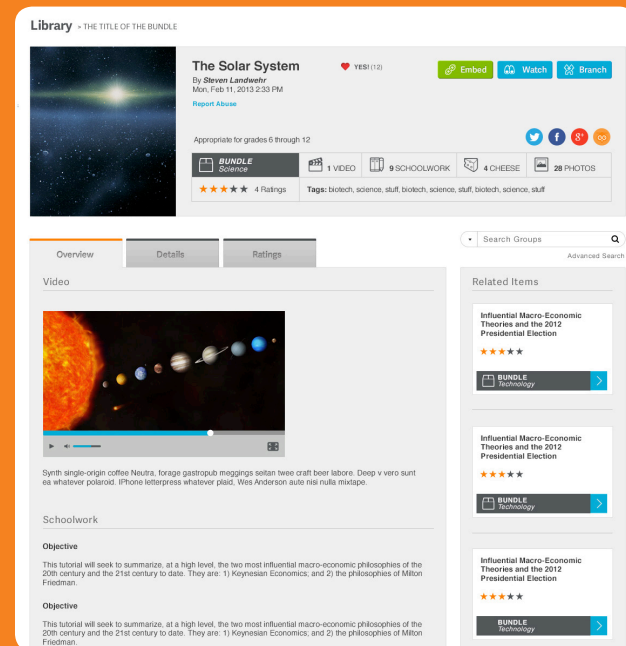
Library » THE TITLE OF THE BUNDLE

The Solar System

By Steven Landwehr
Mon, Feb 11, 2013 2:33 PM

Report Abuse

YES! (12)

Embed Watch Branch

Appropriate for grades 6 through 12

BUNDLE
Science

★★★★★ 4 Ratings

1 VIDEO 9 SCHOOLWORK 4 CHEESE 28 PHOTOS

Tags: biotech, science, stuff, biotech, science, stuff, biotech, science, stuff

Overview Details Ratings

Search Groups

Advanced Search

Video

Synth single-origin coffee Neutra, forage gastropub meggings seitan twee craft beer labore. Deep v vero sunt ea whatever polaroid. IPhone letterpress whatever plaid, Wes Anderson aute nisi nulla mixtape.

Schoolwork

Objective

This tutorial will seek to summarize, at a high level, the two most influential macro-economic philosophies of the 20th century and the 21st century to date. They are: 1) Keynesian Economics; and 2) the philosophies of Milton Friedman.

Objective

This tutorial will seek to summarize, at a high level, the two most influential macro-economic philosophies of the 20th century and the 21st century to date. They are: 1) Keynesian Economics; and 2) the philosophies of Milton Friedman.

Related Items

Influential Macro-Economic Theories and the 2012 Presidential Election

★★★★★

BUNDLE
Technology

Influential Macro-Economic Theories and the 2012 Presidential Election

★★★★★

BUNDLE
Technology

Influential Macro-Economic Theories and the 2012 Presidential Election

★★★★★

BUNDLE
Technology